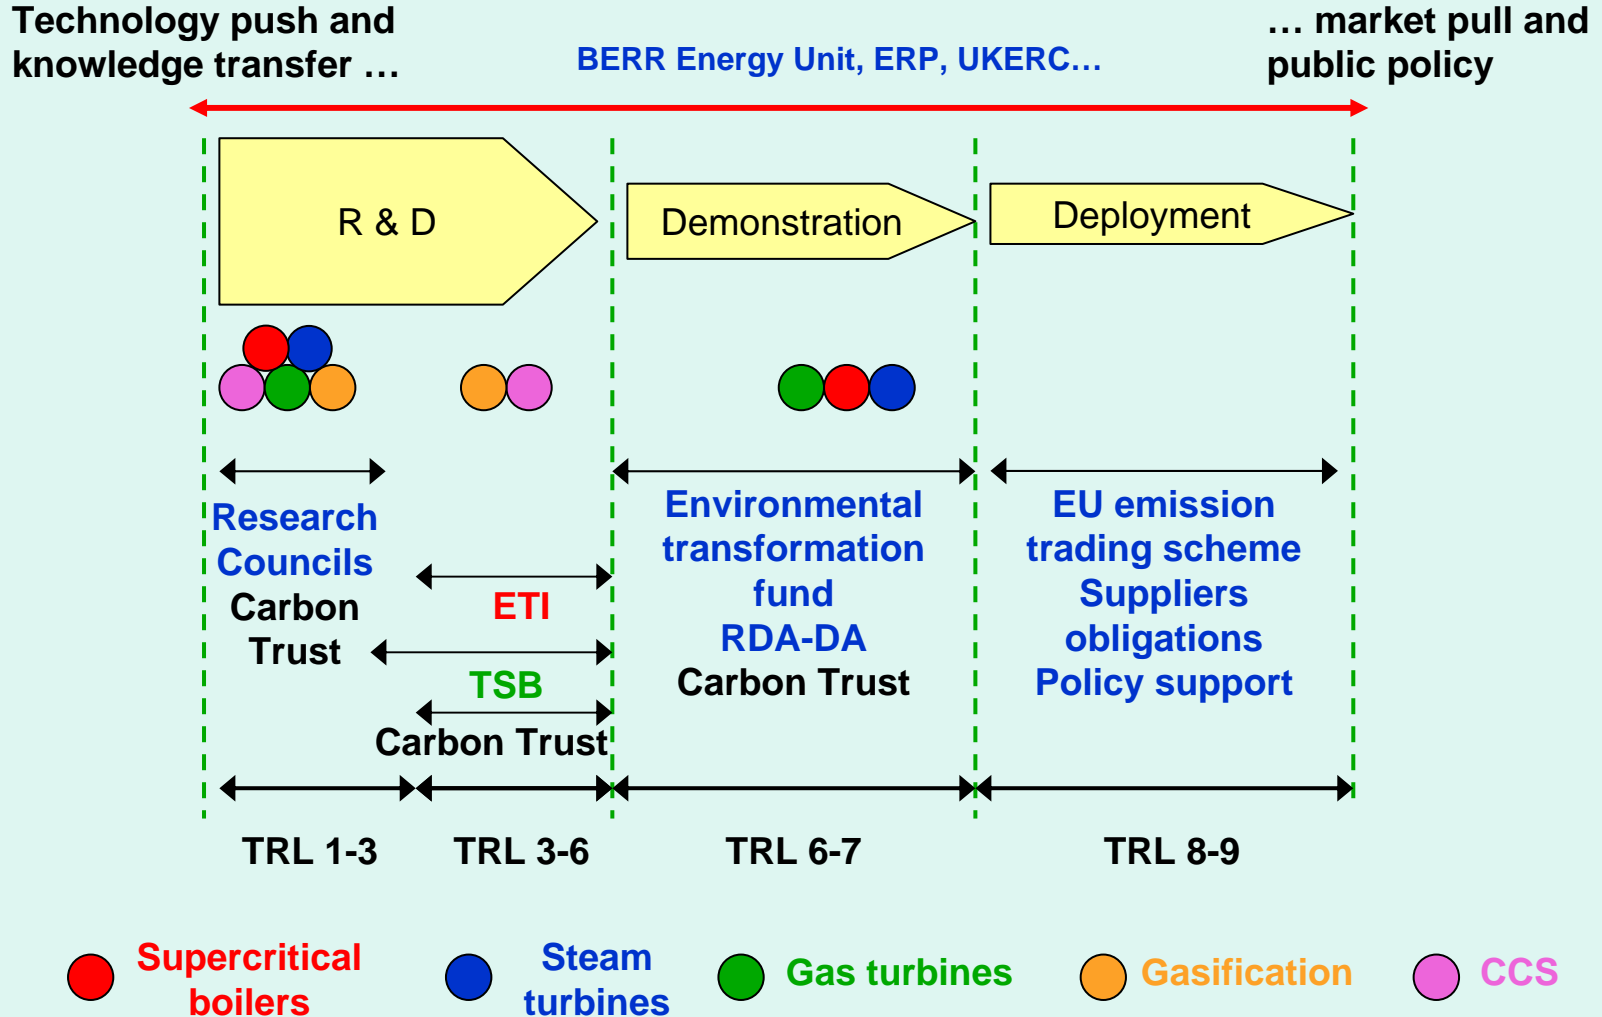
Technology push and knowledge transfer …

BERR Energy Unit, ERP, UKERC…

… market pull and public policy

R & D

Demonstration

Deployment

Research Councils

Carbon Trust

ETI

TSB

Carbon Trust

Environmental transformation fund

RDA-DA

Carbon Trust

EU emission trading scheme

Suppliers obligations

Policy support

TRL 1-3

TRL 3-6

TRL 6-7

TRL 8-9

Supercritical boilers

Steam turbines

Gas turbines

Gasification

CCS